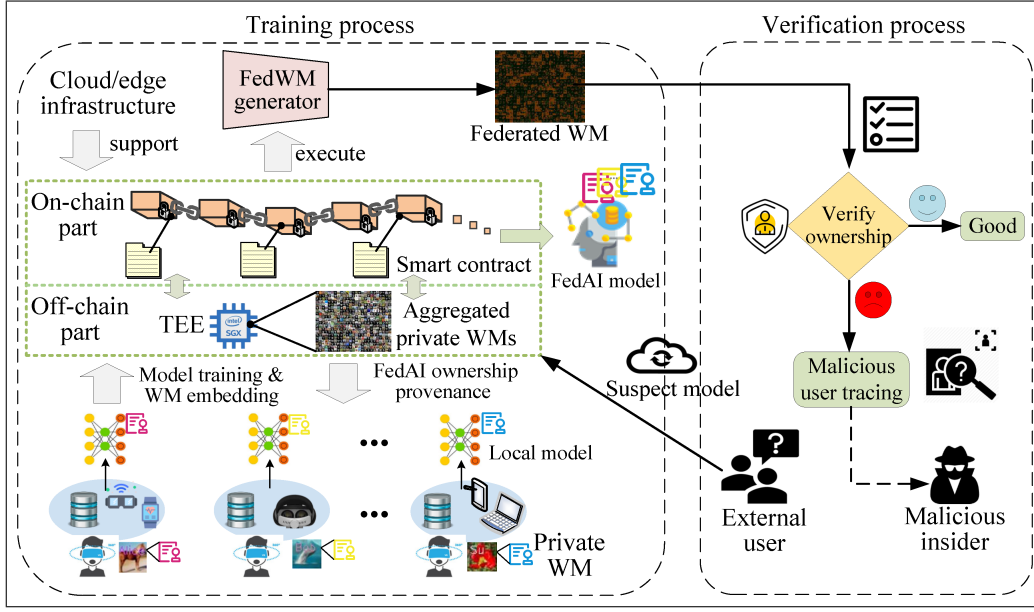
Training process

Verification process

Cloud/edge infrastructure

FedWM generator

Federated WM

support

execute

On-chain part

Smart contract

FedAI model

Off-chain part

TEE

intel SGX

Aggregated private WMs

Model training & WM embedding

FedAI ownership provenance

Suspect model

Local model

Private WM

Verify ownership

Good

Malicious user tracing

External user

Malicious insider